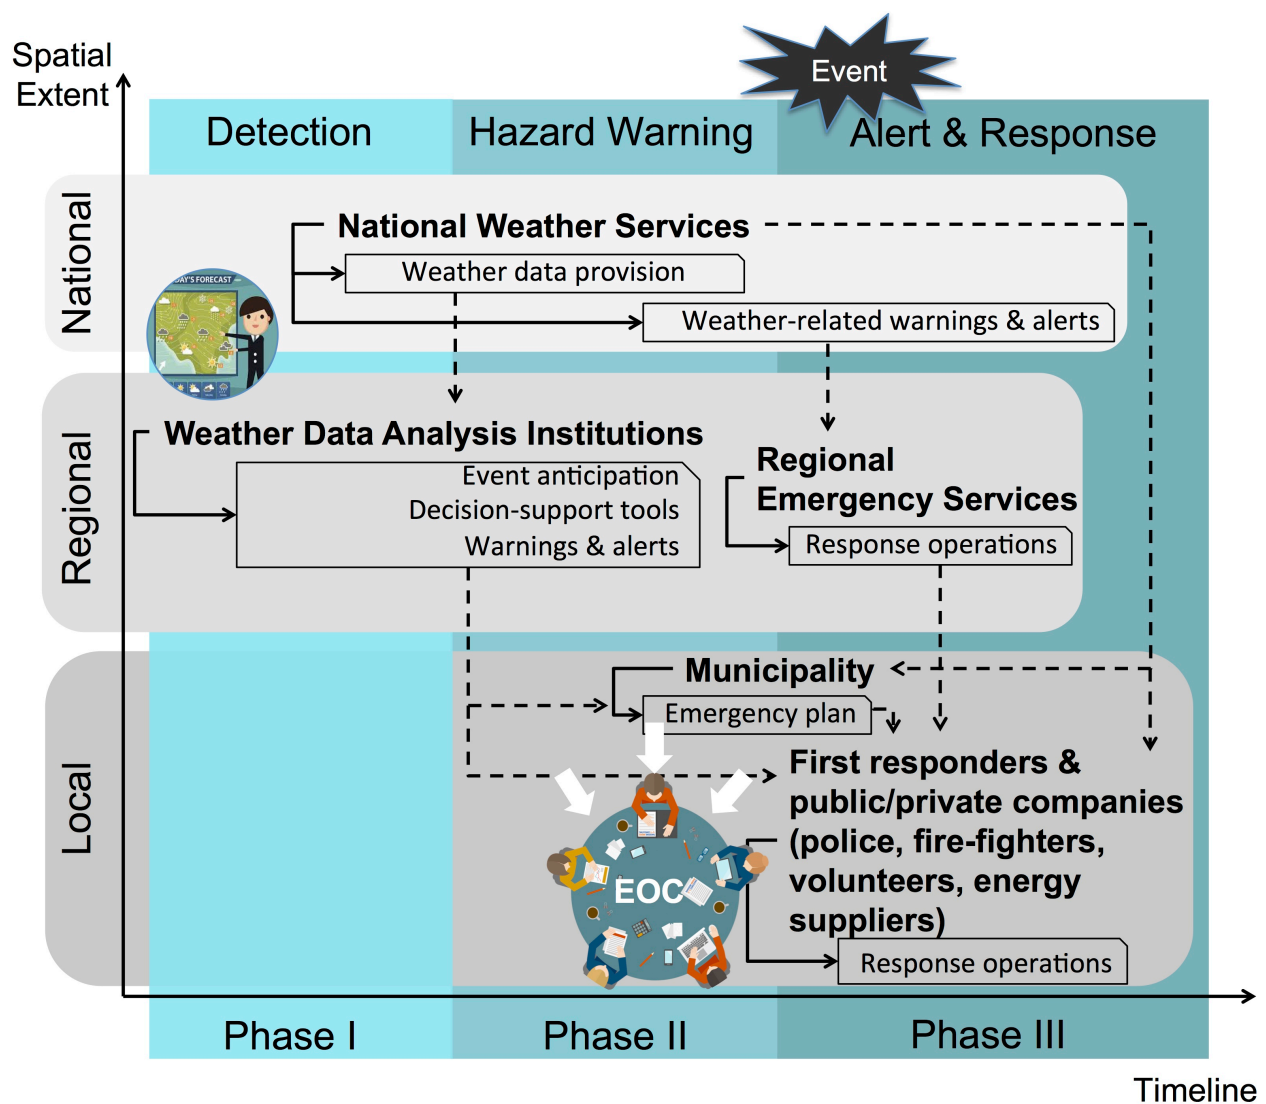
Spatial Extent

Event

Detection

Hazard Warning

Alert & Response

National

National Weather Services

Weather data provision

Weather-related warnings & alerts

DAY'S FORECAST

Regional

Weather Data Analysis Institutions

Event anticipation
Decision-support tools
Warnings & alerts

Regional Emergency Services

Response operations

Local

Municipality

Emergency plan

First responders & public/private companies (police, fire-fighters, volunteers, energy suppliers)

EOC

Response operations

Phase I

Phase II

Phase III

Timeline